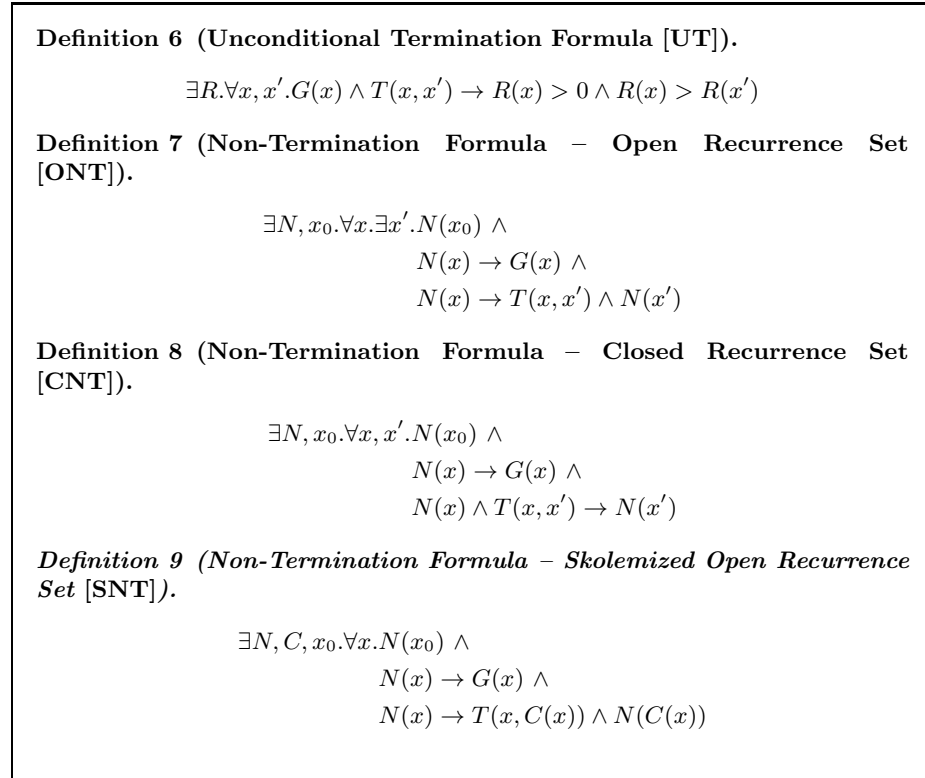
**Definition 6 (Unconditional Termination Formula [UT]).**

$\exists R.\forall x, x'.G(x) \wedge T(x, x') \rightarrow R(x) > 0 \wedge R(x) > R(x')$

**Definition 7 (Non-Termination Formula – Open Recurrence Set [ONT]).**

$\exists N, x_0.\forall x.\exists x'.N(x_0) \wedge$
$N(x) \rightarrow G(x) \wedge$
$N(x) \rightarrow T(x, x') \wedge N(x')$

**Definition 8 (Non-Termination Formula – Closed Recurrence Set [CNT]).**

$\exists N, x_0.\forall x, x'.N(x_0) \wedge$
$N(x) \rightarrow G(x) \wedge$
$N(x) \wedge T(x, x') \rightarrow N(x')$

*Definition 9 (Non-Termination Formula – Skolemized Open Recurrence Set* [SNT]*).*

$\exists N, C, x_0.\forall x.N(x_0) \wedge$
$N(x) \rightarrow G(x) \wedge$
$N(x) \rightarrow T(x, C(x)) \wedge N(C(x))$